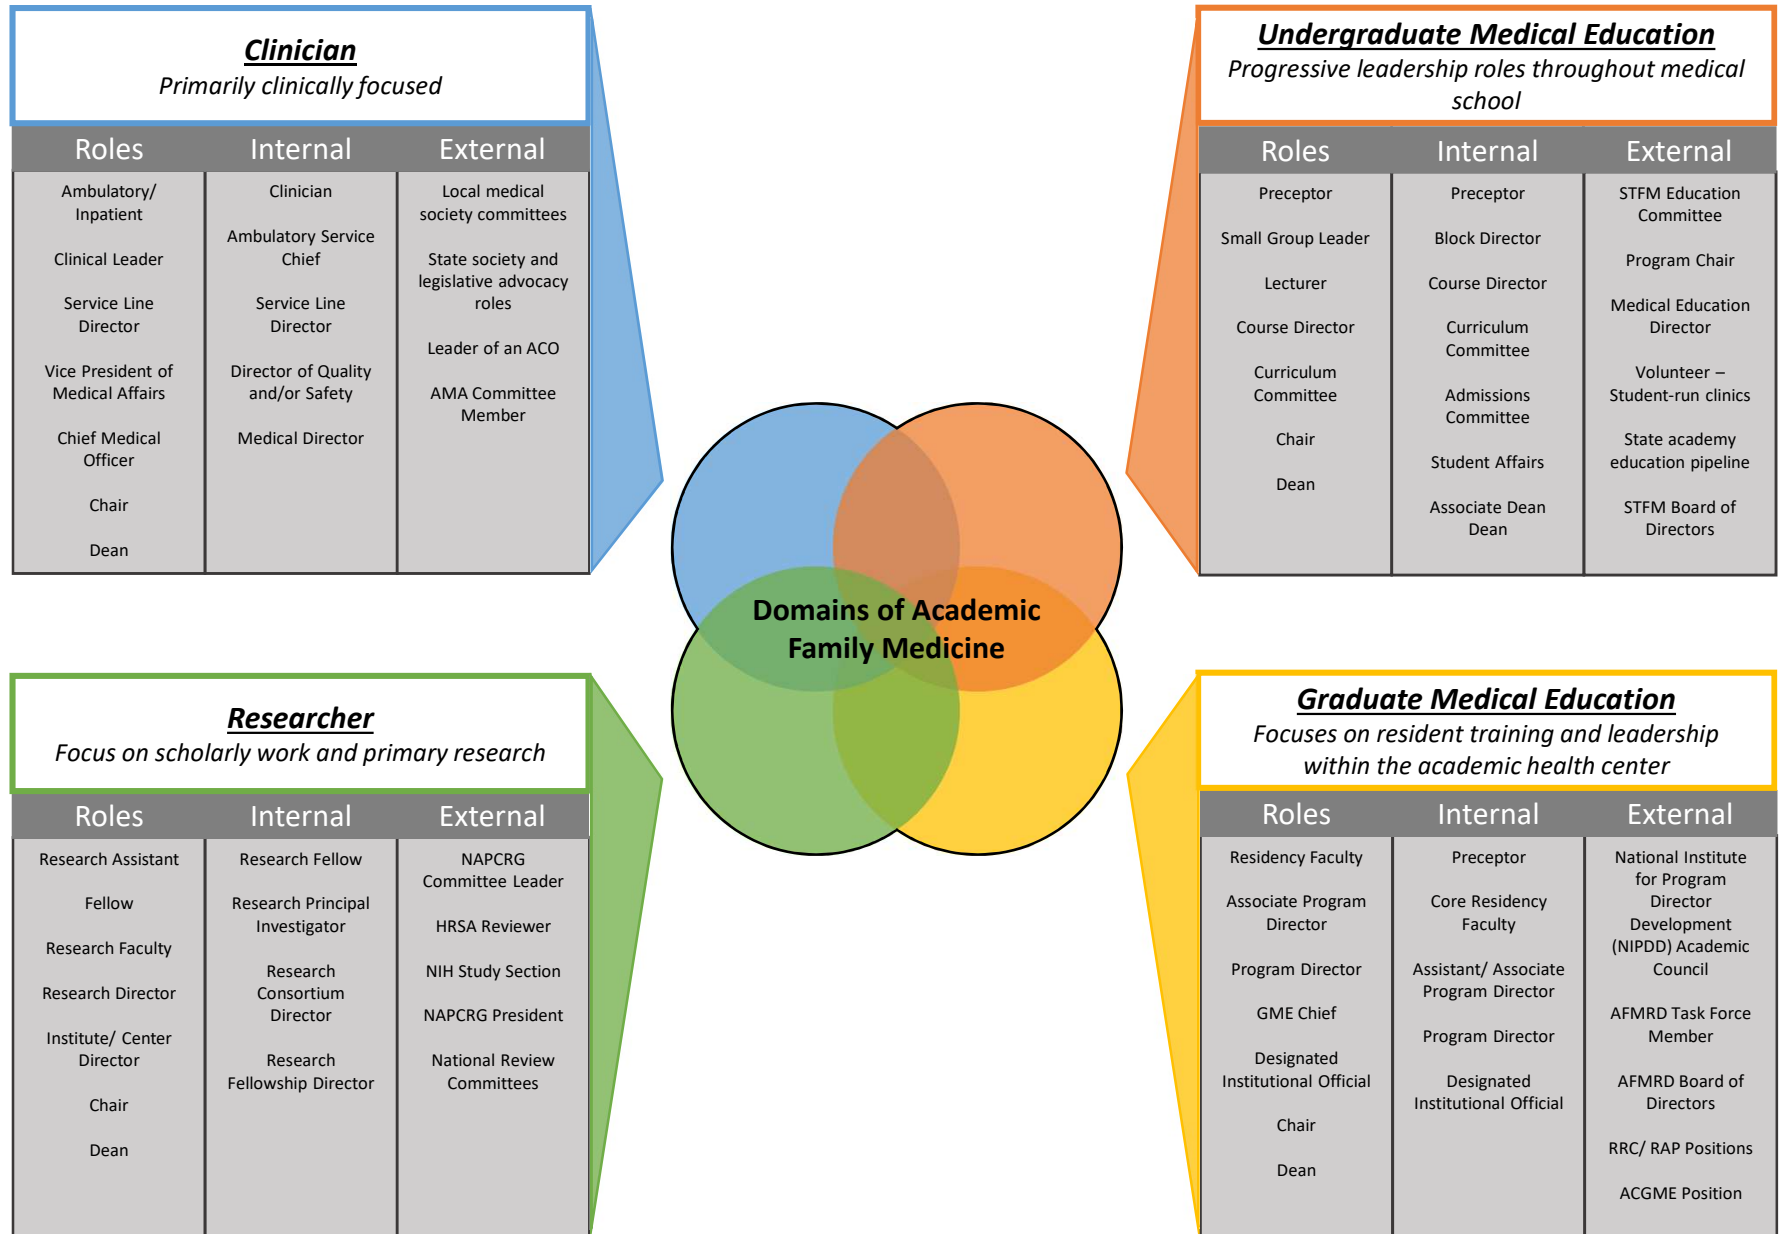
**Clinician**
*Primarily clinically focused*

| Roles | Internal | External |
|---|---|---|
| Ambulatory/ Inpatient<br><br>Clinical Leader<br><br>Service Line Director<br><br>Vice President of Medical Affairs<br><br>Chief Medical Officer<br><br>Chair<br><br>Dean | Clinician<br><br>Ambulatory Service Chief<br><br>Service Line Director<br><br>Director of Quality and/or Safety<br><br>Medical Director | Local medical society committees<br><br>State society and legislative advocacy roles<br><br>Leader of an ACO<br><br>AMA Committee Member |

**Undergraduate Medical Education**
*Progressive leadership roles throughout medical school*

| Roles | Internal | External |
|---|---|---|
| Preceptor<br><br>Small Group Leader<br><br>Lecturer<br><br>Course Director<br><br>Curriculum Committee<br><br>Chair<br><br>Dean | Preceptor<br><br>Block Director<br><br>Course Director<br><br>Curriculum Committee<br><br>Admissions Committee<br><br>Student Affairs<br><br>Associate Dean Dean | STFM Education Committee<br><br>Program Chair<br><br>Medical Education Director<br><br>Volunteer – Student-run clinics<br><br>State academy education pipeline<br><br>STFM Board of Directors |

Domains of Academic Family Medicine

**Researcher**
*Focus on scholarly work and primary research*

| Roles | Internal | External |
|---|---|---|
| Research Assistant<br><br>Fellow<br><br>Research Faculty<br><br>Research Director<br><br>Institute/ Center Director<br><br>Chair<br><br>Dean | Research Fellow<br><br>Research Principal Investigator<br><br>Research Consortium Director<br><br>Research Fellowship Director | NAPCRG Committee Leader<br><br>HRSA Reviewer<br><br>NIH Study Section<br><br>NAPCRG President<br><br>National Review Committees |

**Graduate Medical Education**
*Focuses on resident training and leadership within the academic health center*

| Roles | Internal | External |
|---|---|---|
| Residency Faculty<br><br>Associate Program Director<br><br>Program Director<br><br>GME Chief<br><br>Designated Institutional Official<br><br>Chair<br><br>Dean | Preceptor<br><br>Core Residency Faculty<br><br>Assistant/ Associate Program Director<br><br>Program Director<br><br>Designated Institutional Official | National Institute for Program Director Development (NIPDD) Academic Council<br><br>AFMRD Task Force Member<br><br>AFMRD Board of Directors<br><br>RRC/ RAP Positions<br><br>ACGME Position |